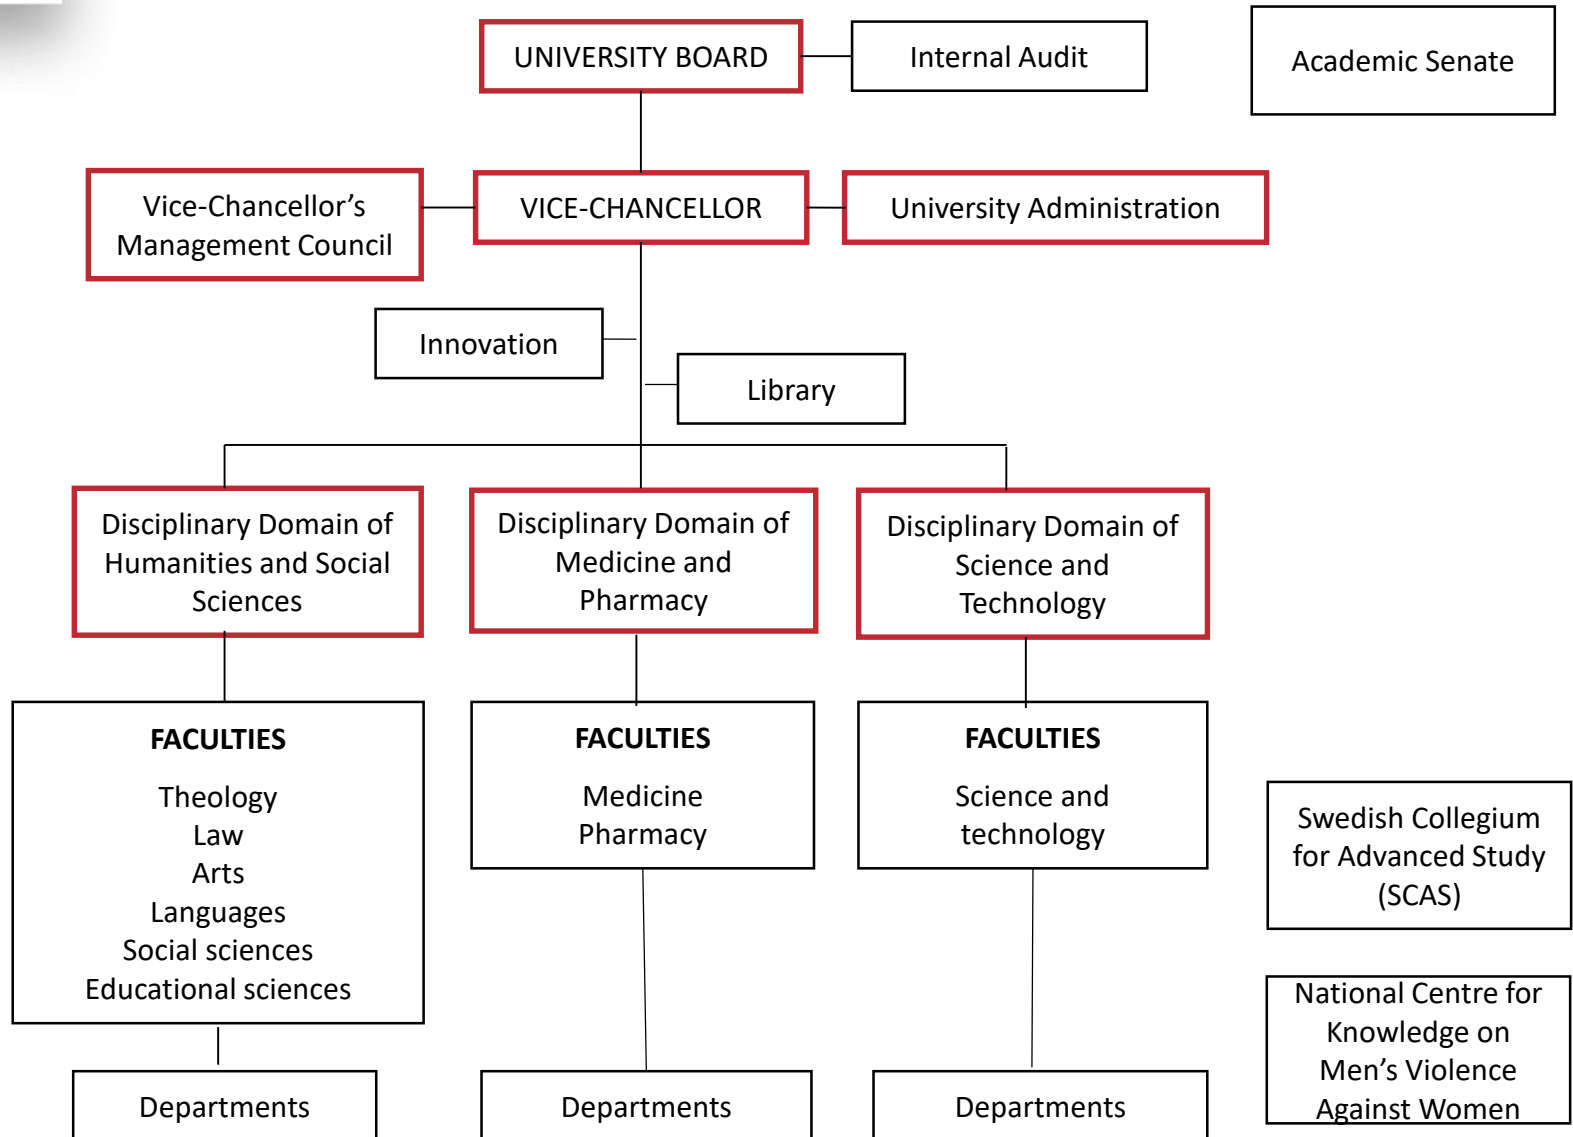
UNIVERSITY BOARD

Internal Audit

Academic Senate

Vice-Chancellor’s Management Council

VICE-CHANCELLOR

University Administration

Innovation

Library

Disciplinary Domain of Humanities and Social Sciences

Disciplinary Domain of Medicine and Pharmacy

Disciplinary Domain of Science and Technology

FACULTIES

Theology
Law
Arts
Languages
Social sciences
Educational sciences

FACULTIES

Medicine
Pharmacy

FACULTIES

Science and technology

Swedish Collegium for Advanced Study (SCAS)

National Centre for Knowledge on Men’s Violence Against Women

Departments

Departments

Departments